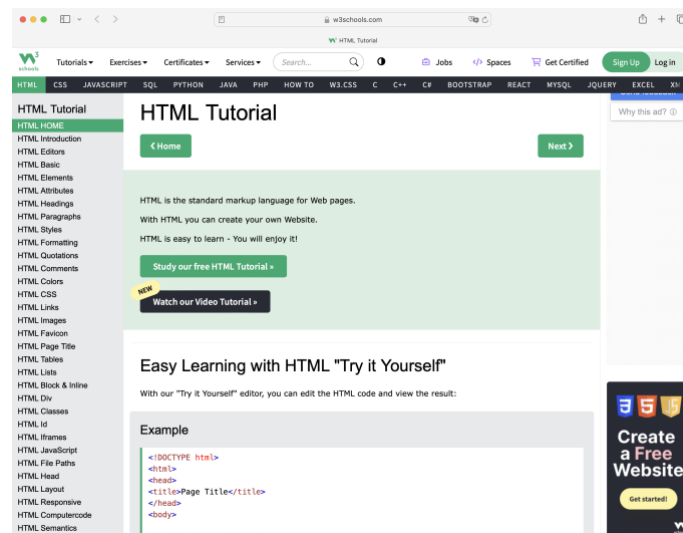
w3schools.com

W3 HTML Tutorial

W3 schools Tutorials ▾ Exercises ▾ Certificates ▾ Services ▾ Search... Jobs Spaces Get Certified Sign Up Log in

HTML CSS JAVASCRIPT SQL PYTHON JAVA PHP HOW TO W3.CSS C C++ C# BOOTSTRAP REACT MYSQL JQUERY EXCEL XM

HTML Tutorial
HTML HOME
HTML Introduction
HTML Editors
HTML Basic
HTML Elements
HTML Attributes
HTML Headings
HTML Paragraphs
HTML Styles
HTML Formatting
HTML Quotations
HTML Comments
HTML Colors
HTML CSS
HTML Links
HTML Images
HTML Favicon
HTML Page Title
HTML Tables
HTML Lists
HTML Block & Inline
HTML Div
HTML Classes
HTML Id
HTML Iframes
HTML JavaScript
HTML File Paths
HTML Head
HTML Layout
HTML Responsive
HTML Computercode
HTML Semantics

HTML Tutorial

❮ Home

Next ❯

HTML is the standard markup language for Web pages.

With HTML you can create your own Website.

HTML is easy to learn - You will enjoy it!

Study our free HTML Tutorial »

NEW

Watch our Video Tutorial »

Easy Learning with HTML "Try it Yourself"

With our "Try it Yourself" editor, you can edit the HTML code and view the result:

Example

<!DOCTYPE html>
<html>
<head>
<title>Page Title</title>
</head>
<body>

Why this ad?

Create a Free Website

Get started!